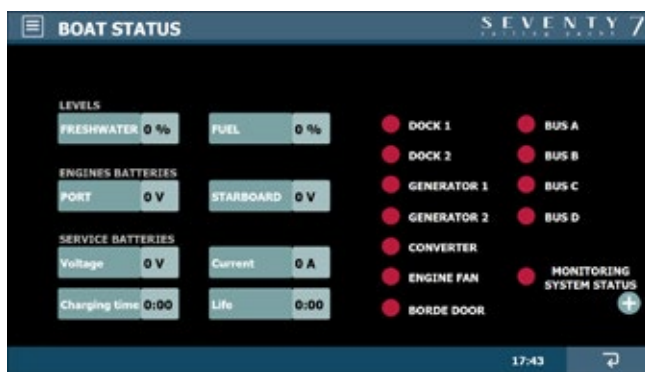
BOAT STATUS

SEVENTY 7

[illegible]

LEVELS

FRESHWATER 0 %

FUEL 0 %

ENGINES BATTERIES

PORT 0 V

STARBOARD 0 V

SERVICE BATTERIES

Voltage 0 V

Current 0 A

Charging time 0:00

Life 0:00

DOCK 1

DOCK 2

GENERATOR 1

GENERATOR 2

CONVERTER

ENGINE FAN

BORDE DOOR

BUS A

BUS B

BUS C

BUS D

MONITORING SYSTEM STATUS

17:43